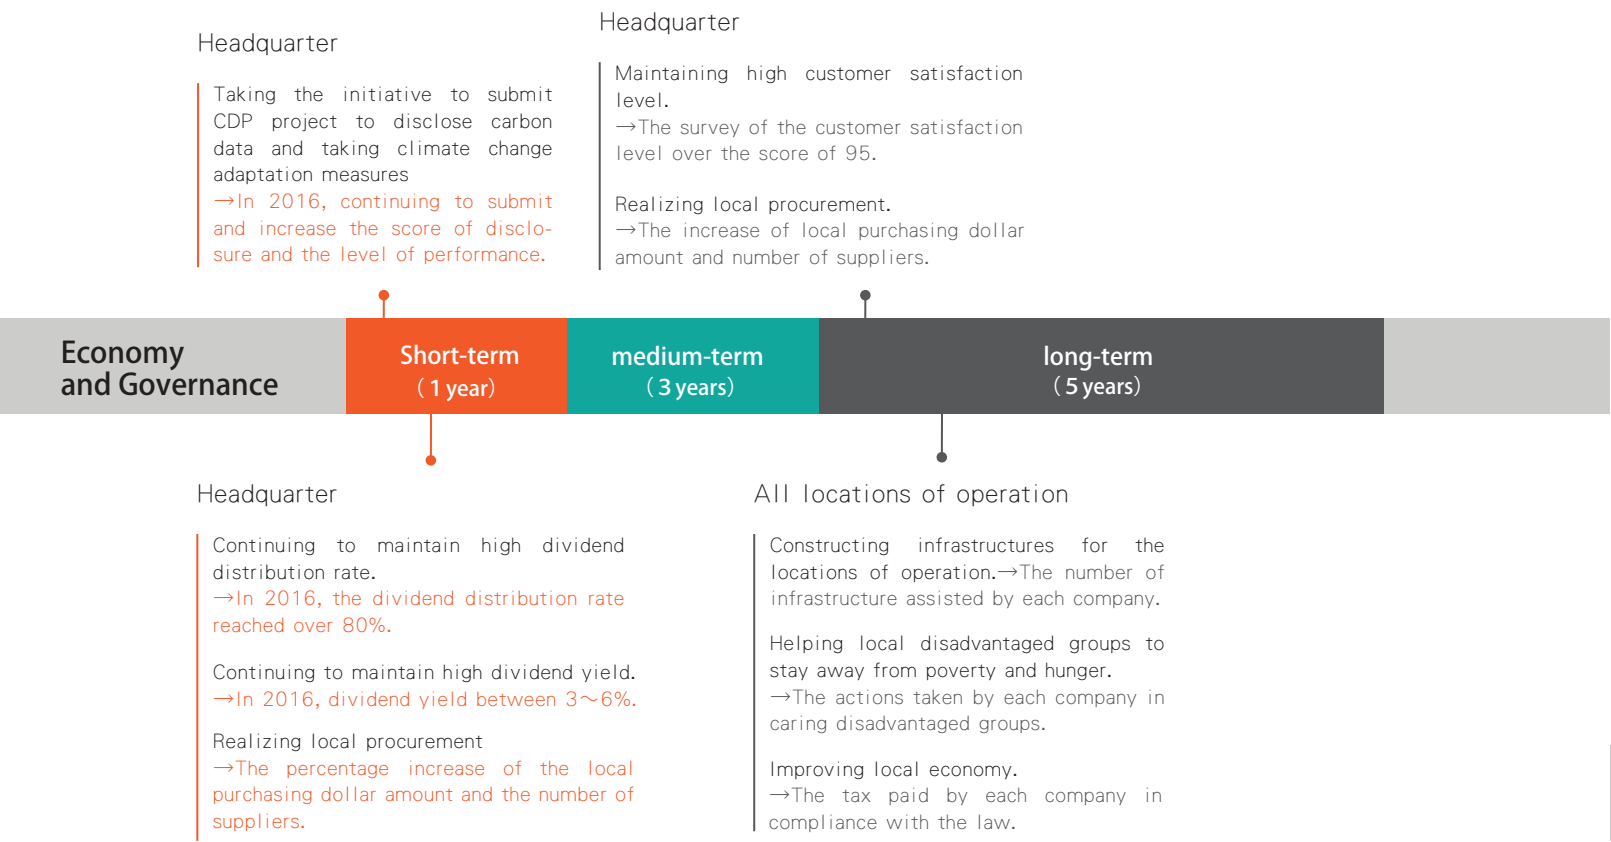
Headquarter

Taking the initiative to submit CDP project to disclose carbon data and taking climate change adaptation measures
→In 2016, continuing to submit and increase the score of disclosure and the level of performance.

Headquarter

Maintaining high customer satisfaction level.
→The survey of the customer satisfaction level over the score of 95.

Realizing local procurement.
→The increase of local purchasing dollar amount and number of suppliers.

Economy and Governance

Short-term (1 year)

medium-term (3 years)

long-term (5 years)

Headquarter

Continuing to maintain high dividend distribution rate.
→In 2016, the dividend distribution rate reached over 80%.

Continuing to maintain high dividend yield.
→In 2016, dividend yield between 3~6%.

Realizing local procurement
→The percentage increase of the local purchasing dollar amount and the number of suppliers.

All locations of operation

Constructing infrastructures for the locations of operation.→The number of infrastructure assisted by each company.

Helping local disadvantaged groups to stay away from poverty and hunger.
→The actions taken by each company in caring disadvantaged groups.

Improving local economy.
→The tax paid by each company in compliance with the law.